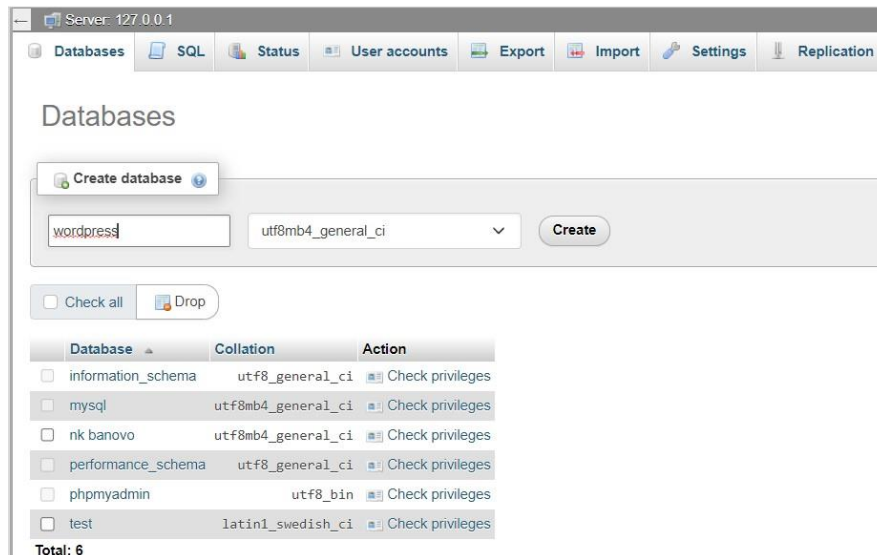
Server: 127.0.0.1

Databases SQL Status User accounts Export Import Settings Replication

Databases

Create database

wordpress utf8mb4_general_ci Create

Check all Drop

| Database | Collation | Action |
|---|---|---|
| information_schema | utf8_general_ci | Check privileges |
| mysql | utf8mb4_general_ci | Check privileges |
| nk banovo | utf8mb4_general_ci | Check privileges |
| performance_schema | utf8_general_ci | Check privileges |
| phpmyadmin | utf8_bin | Check privileges |
| test | latin1_swedish_ci | Check privileges |

Total: 6